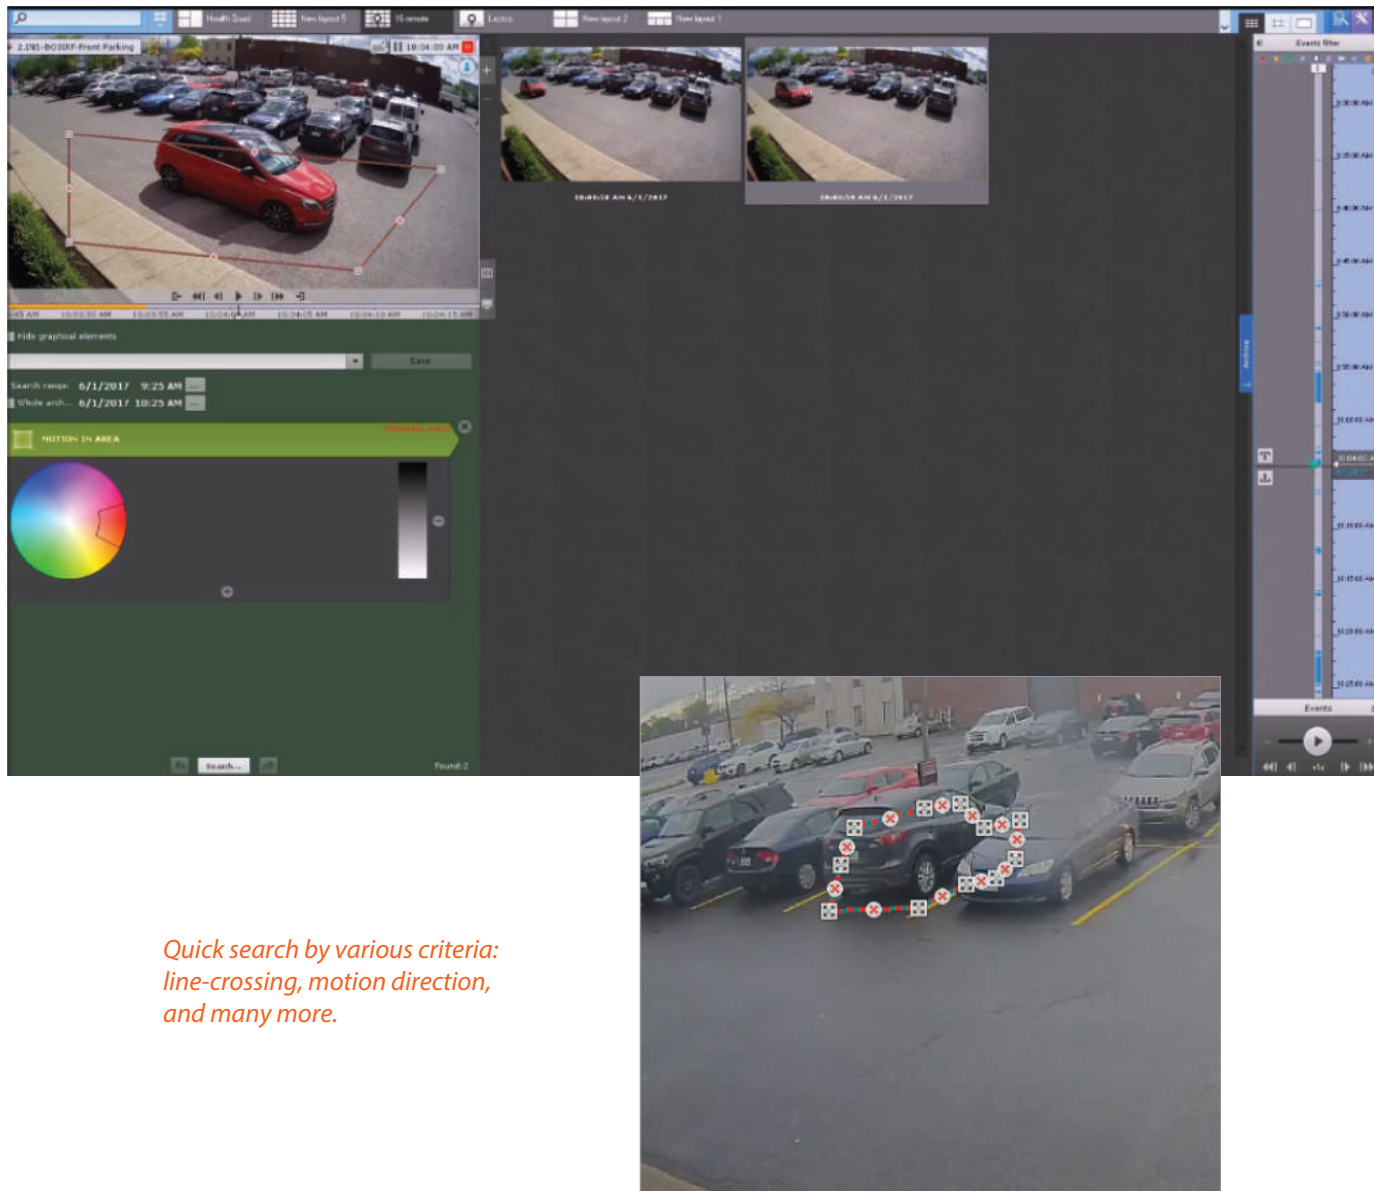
Health Quad New layout 5 16 remote Layout New layout 2 New layout 1

2.INS-BOSIRF-Front Parking 10:04:00 AM

Events filter

Hide graphical elements

Save

Search range: 6/1/2017 9:25 AM

Whole arch... 6/1/2017 10:25 AM

MOTION IN AREA

Search...

Found: 2

Events

Quick search by various criteria: line-crossing, motion direction, and many more.